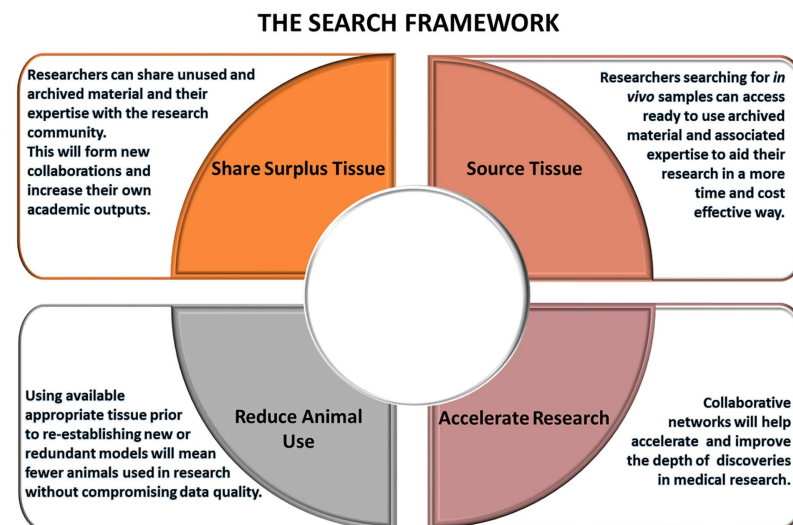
THE SEARCH FRAMEWORK

Researchers can share unused and archived material and their expertise with the research community.
This will form new collaborations and increase their own academic outputs.

Share Surplus Tissue

Source Tissue

Researchers searching for *in vivo* samples can access ready to use archived material and associated expertise to aid their research in a more time and cost effective way.

Using available appropriate tissue prior to re-establishing new or redundant models will mean fewer animals used in research without compromising data quality.

Reduce Animal Use

Accelerate Research

Collaborative networks will help accelerate and improve the depth of discoveries in medical research.